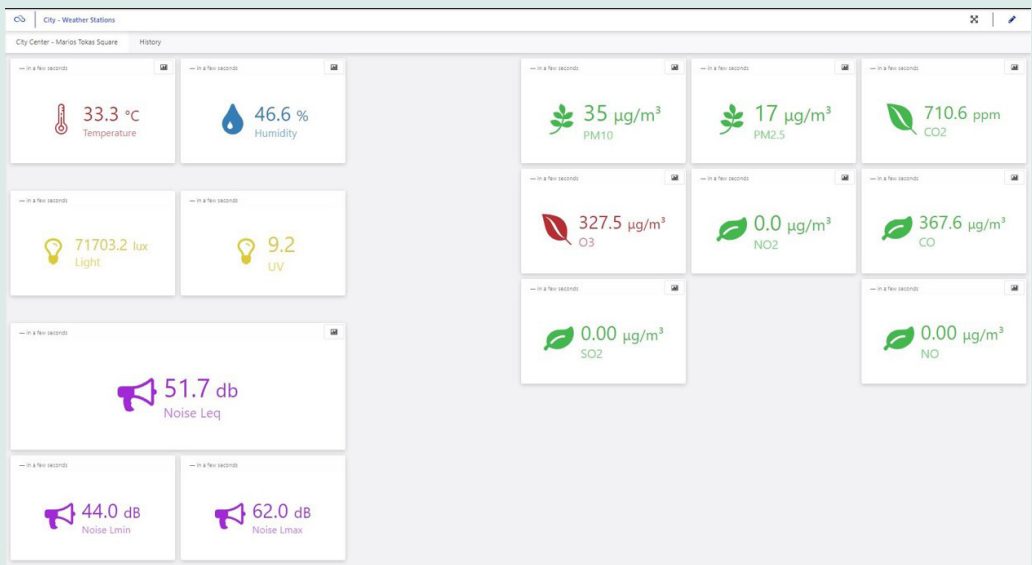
City - Weather Stations

City Center - Marios Tokas Square | History

— in a few seconds
33.3 °C
Temperature

— in a few seconds
46.6 %
Humidity

— in a few seconds
71703.2 lux
Light

— in a few seconds
9.2
UV

— in a few seconds
51.7 db
Noise Leq

— in a few seconds
44.0 dB
Noise Lmin

— in a few seconds
62.0 dB
Noise Lmax

— in a few seconds
35 μg/m³
PM10

— in a few seconds
17 μg/m³
PM2.5

— in a few seconds
710.6 ppm
CO2

— in a few seconds
327.5 μg/m³
O3

— in a few seconds
0.0 μg/m³
NO2

— in a few seconds
367.6 μg/m³
CO

— in a few seconds
0.00 μg/m³
SO2

— in a few seconds
0.00 μg/m³
NO